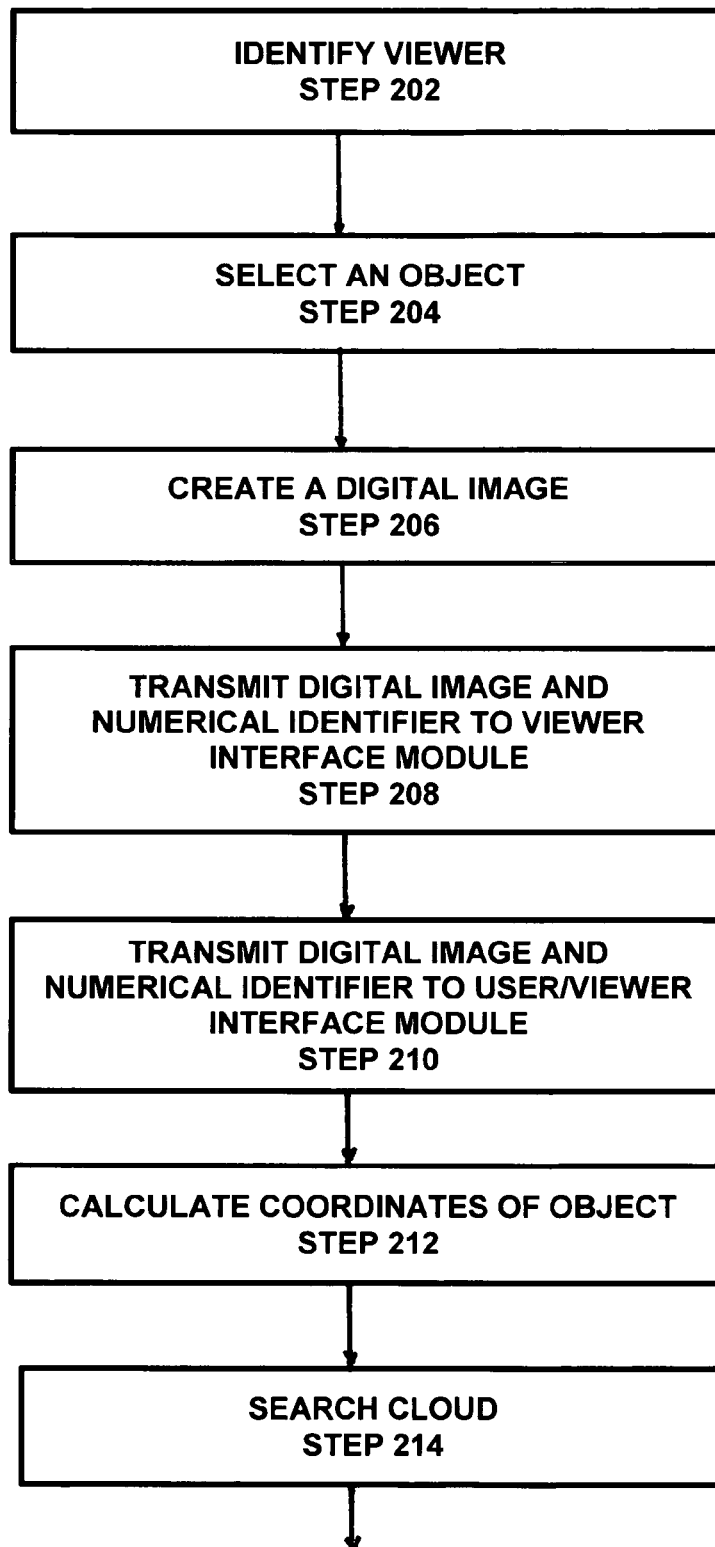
IDENTIFY VIEWER
STEP 202

SELECT AN OBJECT
STEP 204

CREATE A DIGITAL IMAGE
STEP 206

TRANSMIT DIGITAL IMAGE AND NUMERICAL IDENTIFIER TO VIEWER INTERFACE MODULE
STEP 208

TRANSMIT DIGITAL IMAGE AND NUMERICAL IDENTIFIER TO USER/VIEWER INTERFACE MODULE
STEP 210

CALCULATE COORDINATES OF OBJECT
STEP 212

SEARCH CLOUD
STEP 214